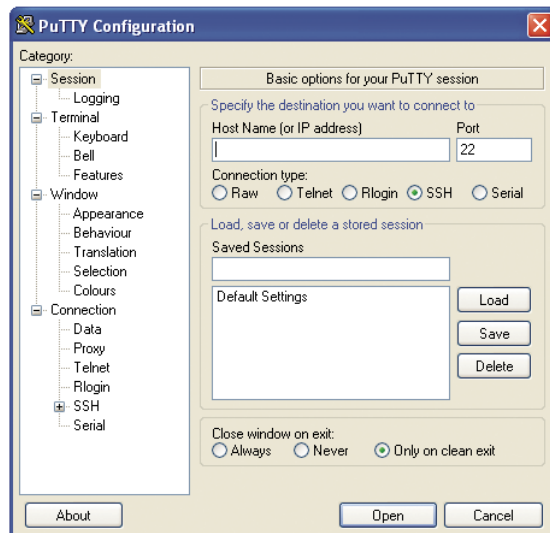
PuTTY Configuration

Category:

Session
Logging
Terminal
Keyboard
Bell
Features
Window
Appearance
Behaviour
Translation
Selection
Colours
Connection
Data
Proxy
Telnet
Rlogin
SSH
Serial

Basic options for your PuTTY session

Specify the destination you want to connect to

Host Name (or IP address)

Port

22

Connection type:

Raw Telnet Rlogin SSH Serial

Load, save or delete a stored session

Saved Sessions

Default Settings

Load

Save

Delete

Close window on exit:

Always Never Only on clean exit

About

Open

Cancel